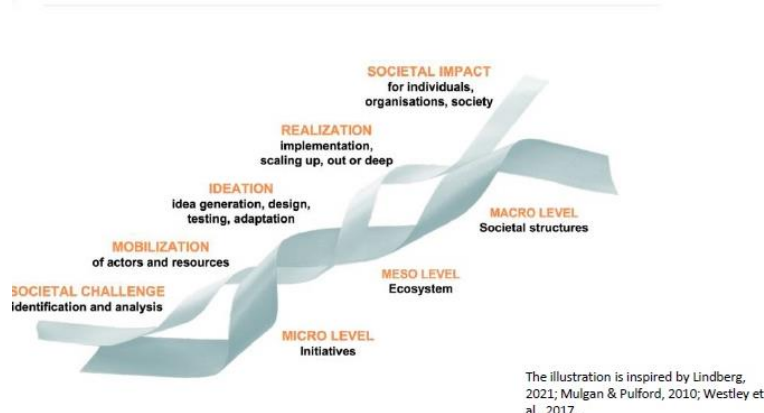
SOCIETAL IMPACT
for individuals, organisations, society

REALIZATION
implementation, scaling up, out or deep

IDEATION
idea generation, design, testing, adaptation

MOBILIZATION
of actors and resources

SOCIETAL CHALLENGE
identification and analysis

MACRO LEVEL
Societal structures

MESO LEVEL
Ecosystem

MICRO LEVEL
Initiatives

The illustration is inspired by Lindberg, 2021; Mulgan & Pulford, 2010; Westley et al., 2017